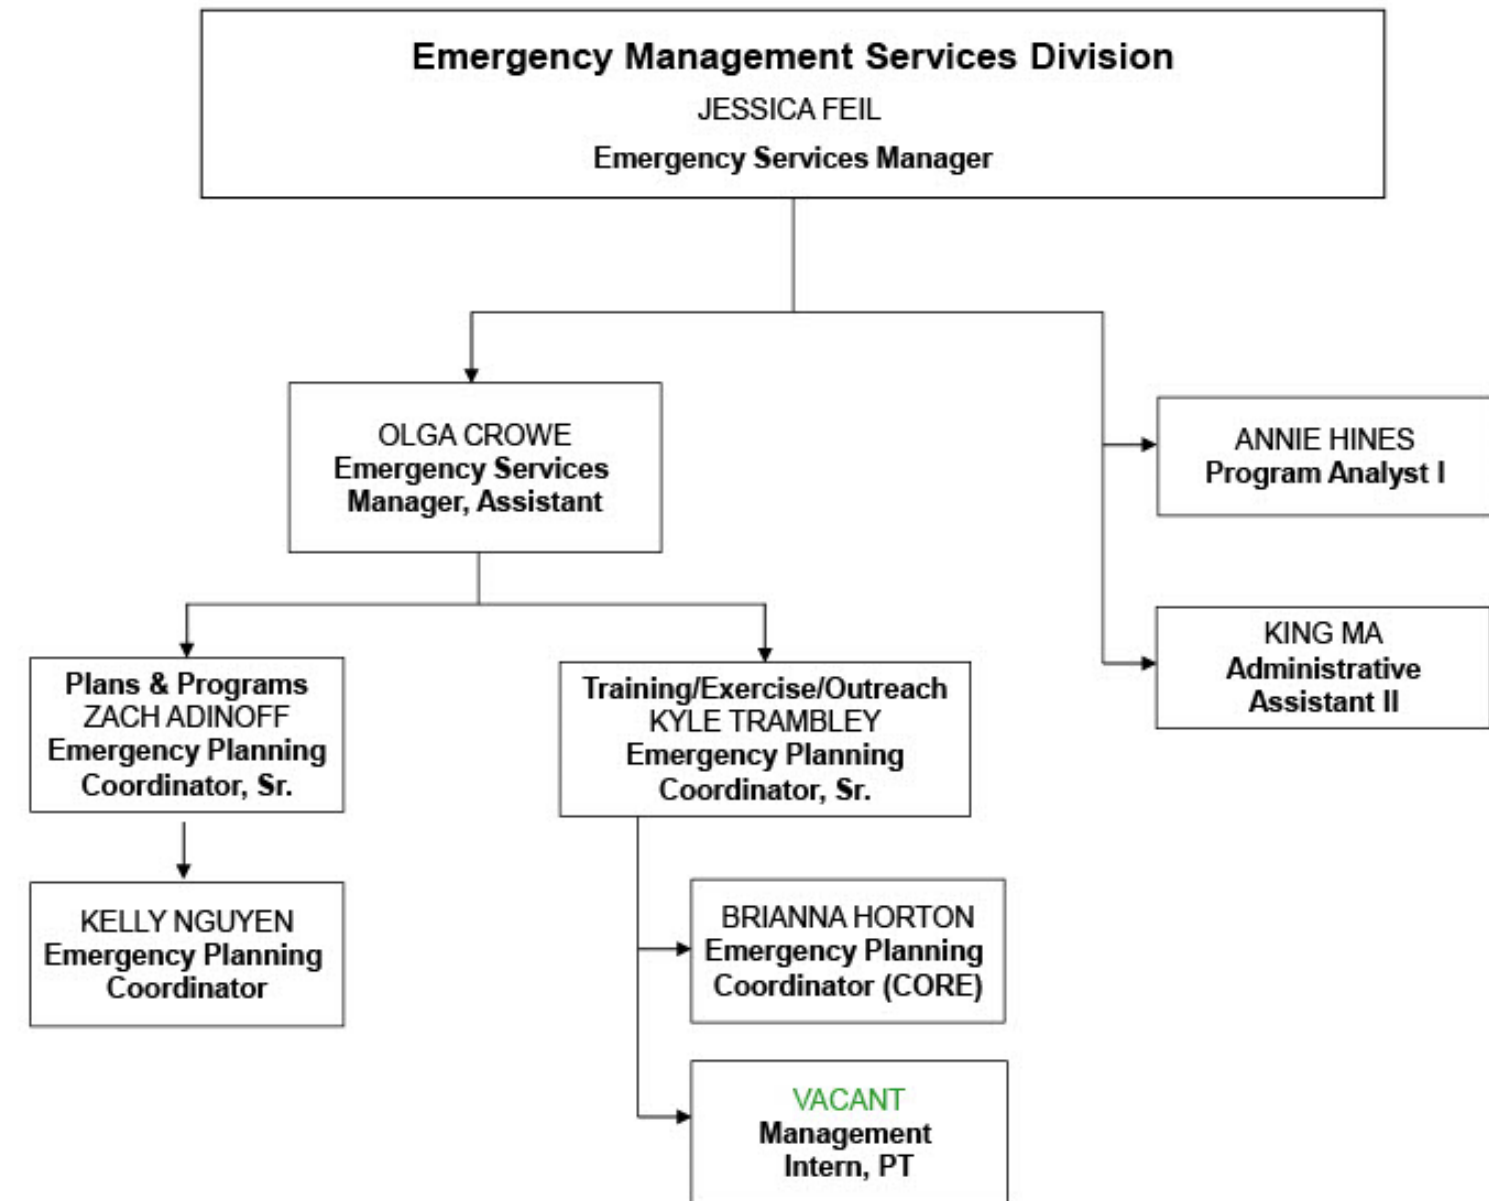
Emergency Management Services Division
JESSICA FEIL
Emergency Services Manager

OLGA CROWE
Emergency Services Manager, Assistant

ANNIE HINES
Program Analyst I

KING MA
Administrative Assistant II

Plans & Programs
ZACH ADINOFF
Emergency Planning Coordinator, Sr.

KELLY NGUYEN
Emergency Planning Coordinator

Training/Exercise/Outreach
KYLE TRAMBLEY
Emergency Planning Coordinator, Sr.

BRIANNA HORTON
Emergency Planning Coordinator (CORE)

VACANT
Management Intern, PT